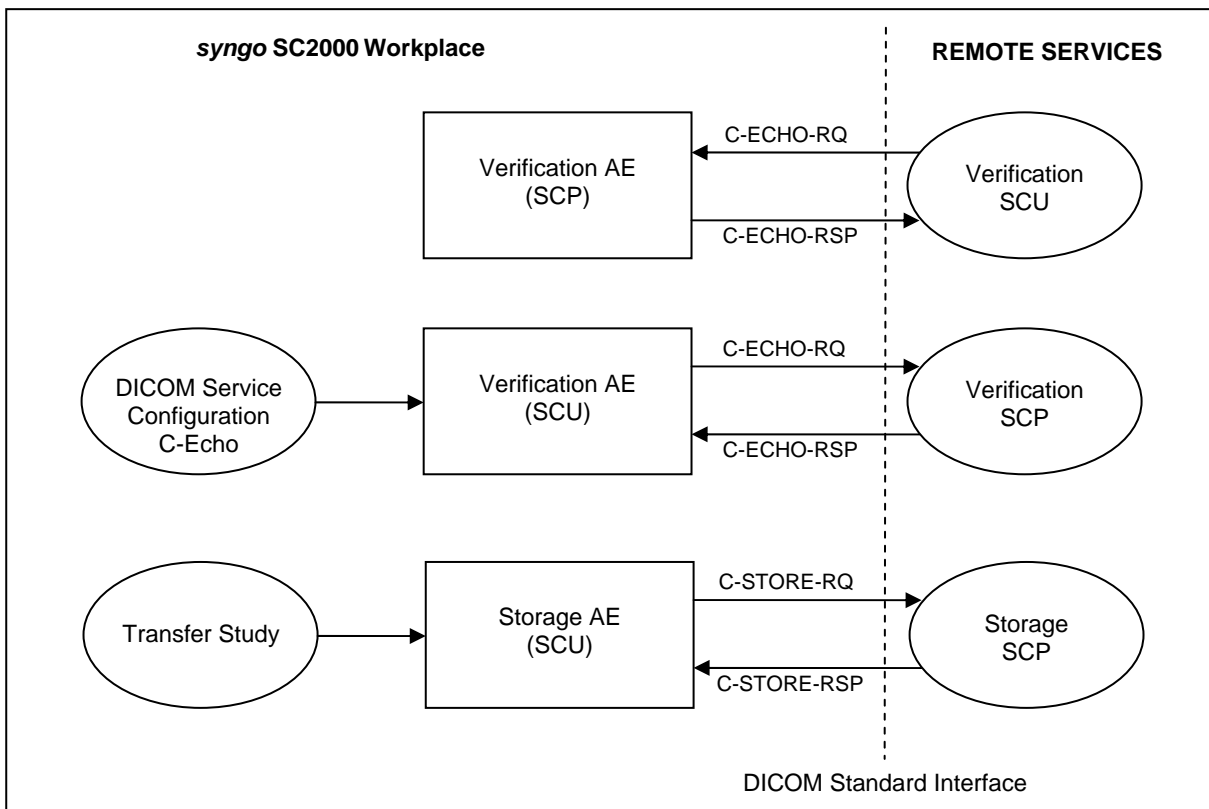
syngo SC2000 Workplace

REMOTE SERVICES

Verification AE (SCP)

C-ECHO-RQ

C-ECHO-RSP

Verification SCU

DICOM Service Configuration C-Echo

Verification AE (SCU)

C-ECHO-RQ

C-ECHO-RSP

Verification SCP

Transfer Study

Storage AE (SCU)

C-STORE-RQ

C-STORE-RSP

Storage SCP

DICOM Standard Interface